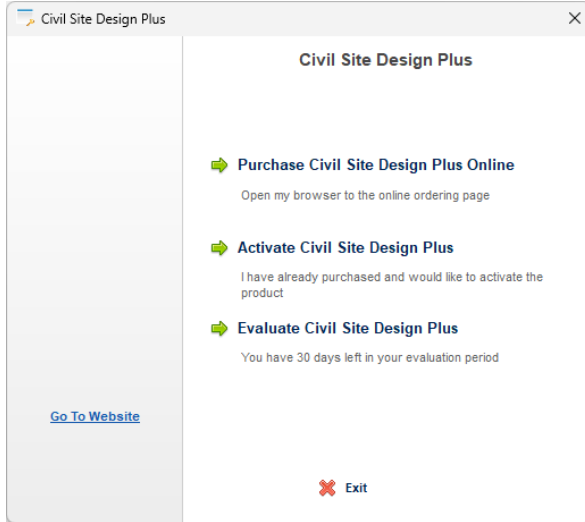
Civil Site Design Plus

Civil Site Design Plus

Purchase Civil Site Design Plus Online

Open my browser to the online ordering page

Activate Civil Site Design Plus

I have already purchased and would like to activate the product

Evaluate Civil Site Design Plus

You have 30 days left in your evaluation period

Go To Website

Exit